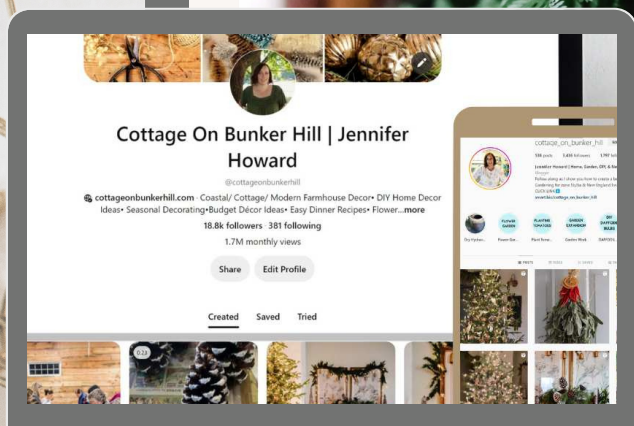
Cottage On Bunker Hill | Jennifer Howard

@cottageonbunkerhill

cottageonbunkerhill.com · Coastal/ Cottage/ Modern Farmhouse Decor• DIY Home Decor Ideas• Seasonal Decorating•Budget Décor Ideas• Easy Dinner Recipes• Flower...more

18.8k followers · 381 following

1.7M monthly views

Share

Edit Profile

Created

Saved

Tried

cottage_on_bunker_hill

Jennifer Howard | Home, Garden, DIY, & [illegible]

FLOWER GARDEN

PLANTING TOMATOES

GARDEN EXPANSION

DIY DAFFODIL BULBS